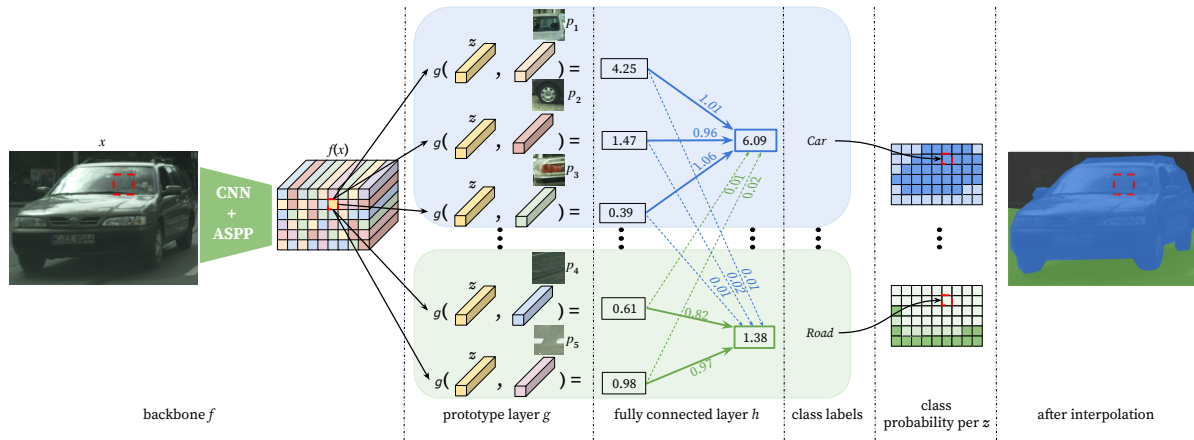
$x$

CNN + ASPP

$f(x)$

$p_1$

$g($ $z$ , $) =$ 4.25

$p_2$

$g($ $z$ , $) =$ 1.47

$p_3$

$g($ $z$ , $) =$ 0.39

$p_4$

$g($ $z$ , $) =$ 0.61

$p_5$

$g($ $z$ , $) =$ 0.98

1.01

0.96

1.06

6.09

0.01

0.02

0.01

0.02

0.01

0.82

0.97

1.38

Car

Road

backbone $f$

prototype layer $g$

fully connected layer $h$

class labels

class probability per $z$

after interpolation